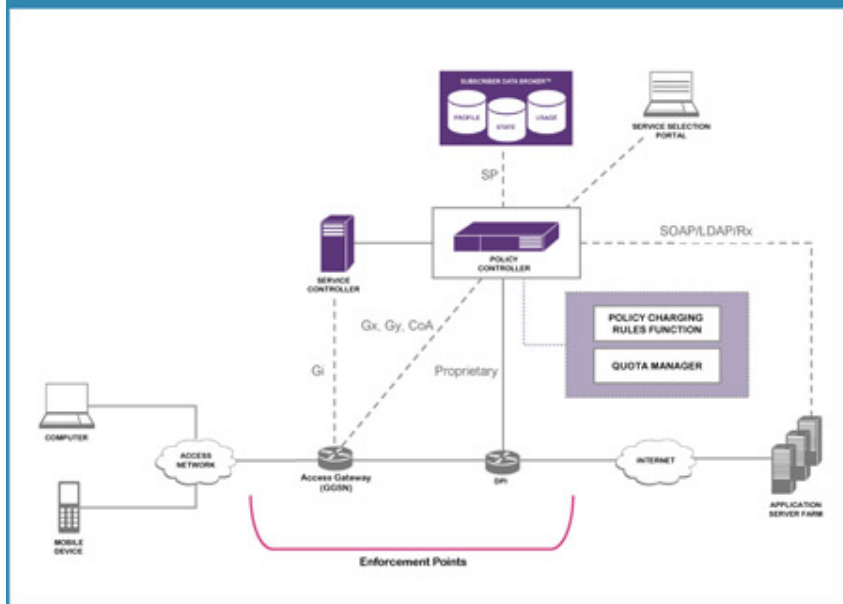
SUBSCRIBER DATA BROKER™
PROFILE
STATE
USAGE

SERVICE SELECTION PORTAL

SP

SOAP/LDAP/Rx

SERVICE CONTROLLER

POLICY CONTROLLER

Gx, Gy, CoA

POLICY CHARGING RULES FUNCTION

QUOTA MANAGER

Gi

Proprietary

COMPUTER

ACCESS NETWORK

Access Gateway (GGSN)

DPI

INTERNET

APPLICATION SERVER FARM

MOBILE DEVICE

Enforcement Points